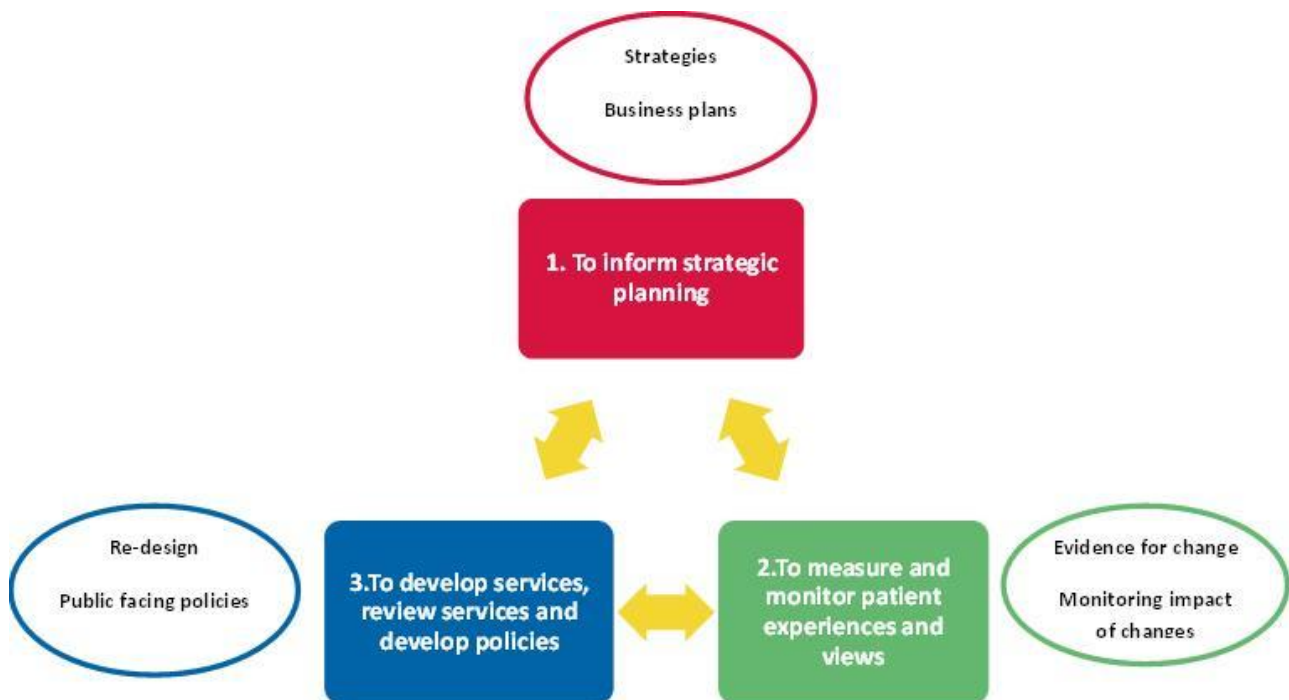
Strategies

Business plans

1. To inform strategic planning

Re-design

Public facing policies

3.To develop services, review services and develop policies

2.To measure and monitor patient experiences and views

Evidence for change

Monitoring impact of changes